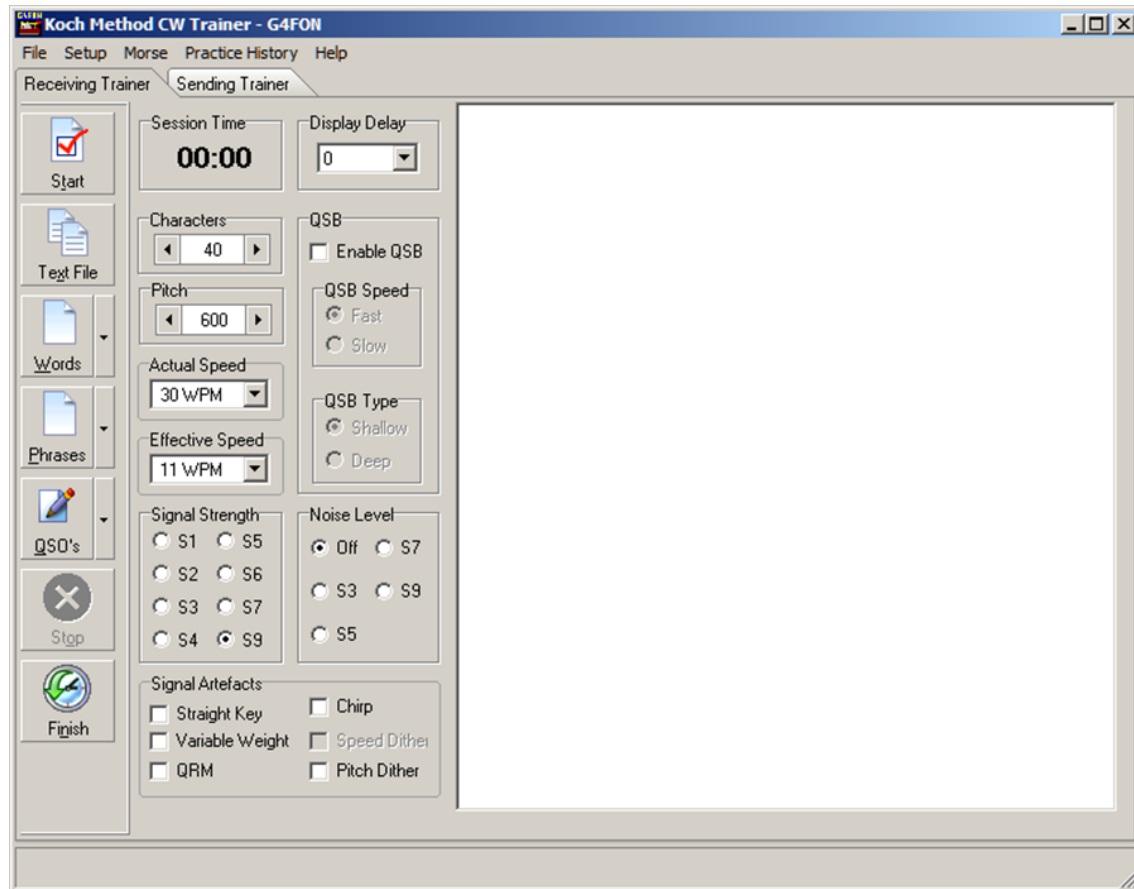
Koch Method CW Trainer - G4FON

File Setup Morse Practice History Help

Receiving Trainer Sending Trainer

Start

Text File

Words

Phrases

QSO's

Stop

Finish

Session Time
00:00

Display Delay
0

Characters
40

Pitch
600

Actual Speed
30 WPM

Effective Speed
11 WPM

QSB
Enable QSB

QSB Speed
Fast
Slow

QSB Type
Shallow
Deep

Signal Strength
S1 S5
S2 S6
S3 S7
S4 S9

Noise Level
Off S7
S3 S9
S5

Signal Artefacts
Straight Key
Variable Weight
QRM
Chirp
Speed Dither
Pitch Dither